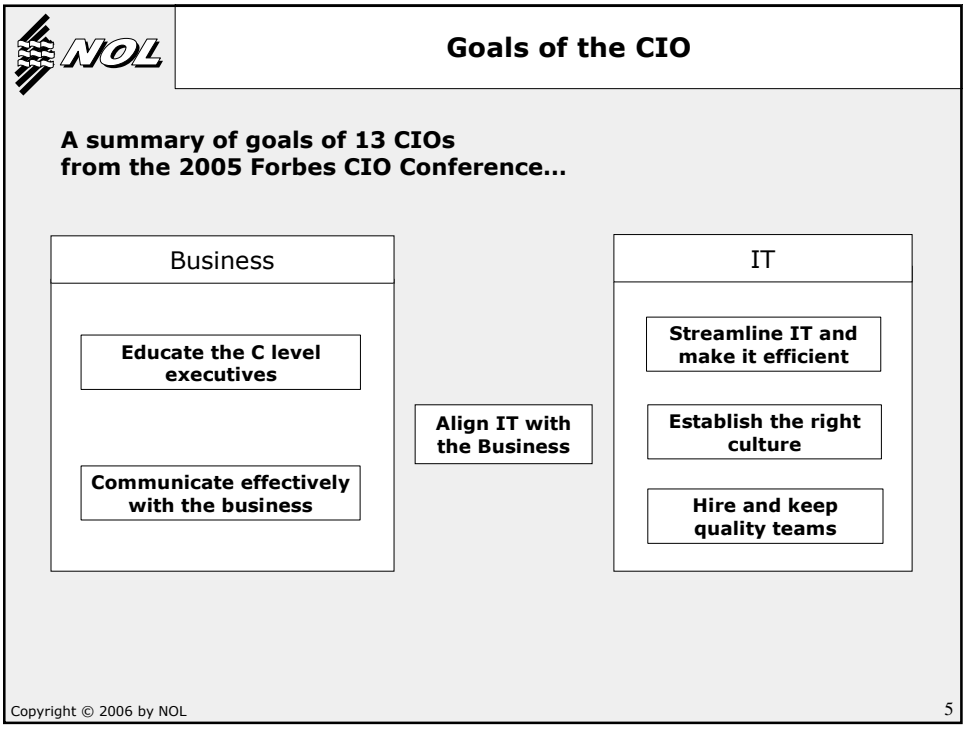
NOL

Goals of the CIO

A summary of goals of 13 CIOs from the 2005 Forbes CIO Conference…

Business

Educate the C level executives

Communicate effectively with the business

Align IT with the Business

IT

Streamline IT and make it efficient

Establish the right culture

Hire and keep quality teams

Copyright © 2006 by NOL

5